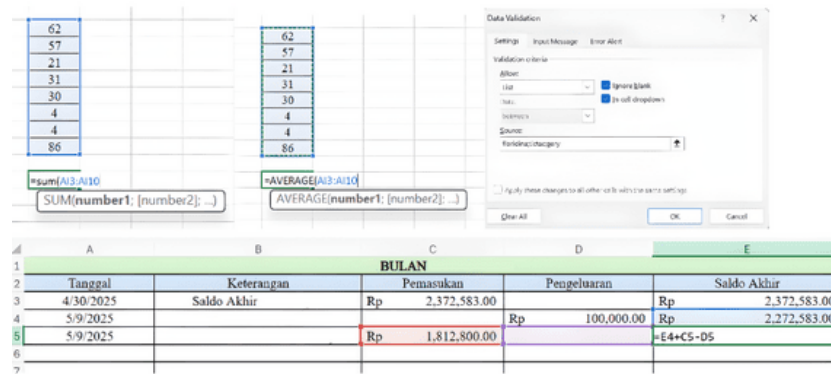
62
57
21
31
30
4
4
86

=sum(AI3:AI10
SUM(number1; [number2]; ...)

62
57
21
31
30
4
4
86

=AVERAGE(AI3:AI10
AVERAGE(number1; [number2]; ...)

Data Validation
?
×
Settings
Input Message
Error Alert
Validation criteria
Allow:
List
Ignore blank
Data:
In-cell dropdown
between
Source:
=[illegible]
Apply these changes to all other cells with the same settings
Clear All
OK
Cancel

| | A | B | C | D | E |
|---|---|---|---|---|---|
| 1 | BULAN | | | | |
| 2 | Tanggal | Keterangan | Pemasukan | Pengeluaran | Saldo Akhir |
| 3 | 4/30/2025 | Saldo Akhir | Rp 2,372,583.00 | | Rp 2,372,583.00 |
| 4 | 5/9/2025 | | | Rp 100,000.00 | Rp 2,272,583.00 |
| 5 | 5/9/2025 | | Rp 1,812,800.00 | | =E4+C5-D5 |
| 6 | | | | | |
| 7 | | | | | |